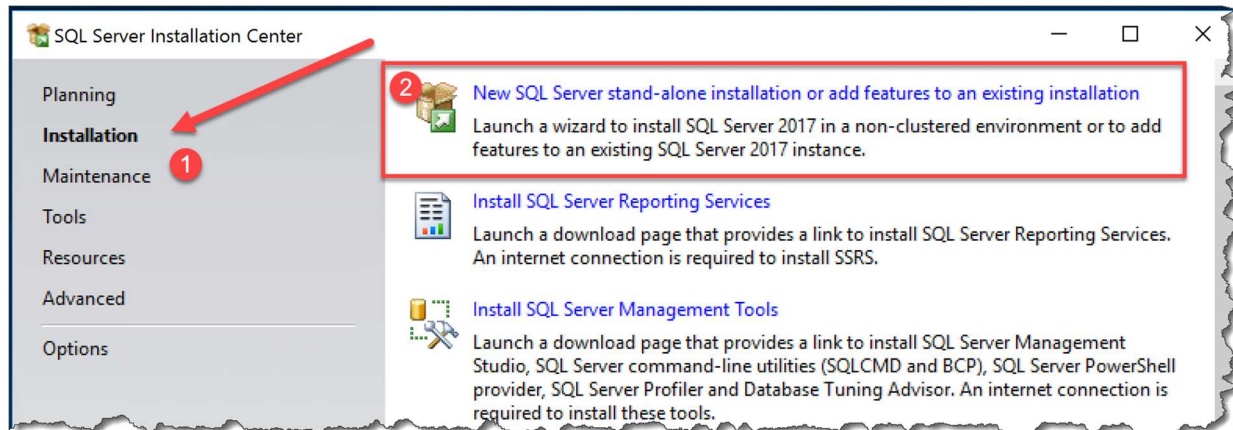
SQL Server Installation Center

Planning
Installation
Maintenance
Tools
Resources
Advanced
Options

1

2

New SQL Server stand-alone installation or add features to an existing installation
Launch a wizard to install SQL Server 2017 in a non-clustered environment or to add features to an existing SQL Server 2017 instance.

Install SQL Server Reporting Services
Launch a download page that provides a link to install SQL Server Reporting Services. An internet connection is required to install SSRS.

Install SQL Server Management Tools
Launch a download page that provides a link to install SQL Server Management Studio, SQL Server command-line utilities (SQLCMD and BCP), SQL Server PowerShell provider, SQL Server Profiler and Database Tuning Advisor. An internet connection is required to install these tools.